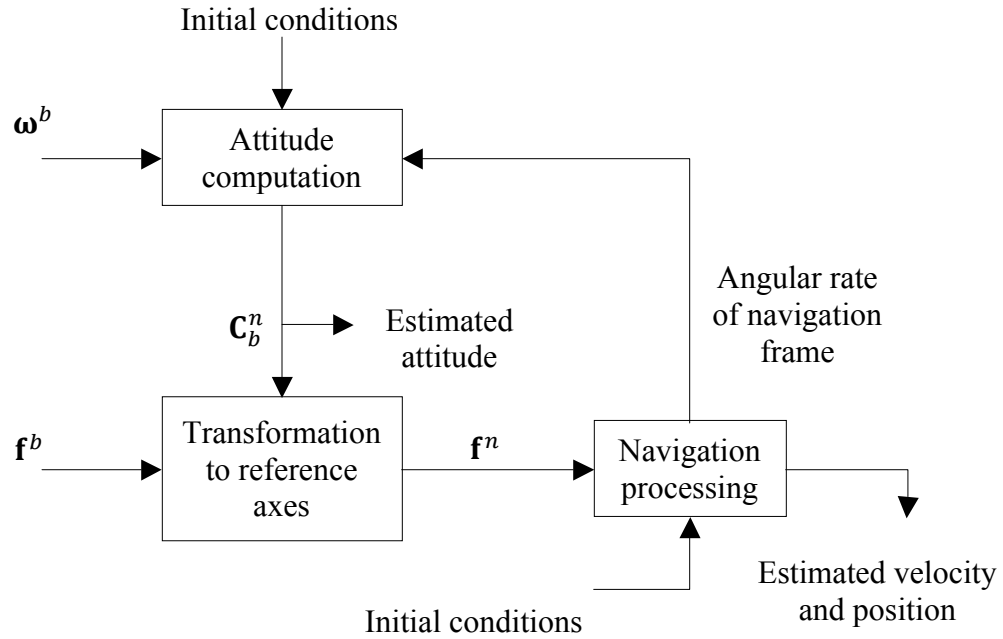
Initial conditions

$\boldsymbol{\omega}^b$

Attitude computation

Angular rate of navigation frame

$\mathbf{C}_b^n$

Estimated attitude

$\mathbf{f}^b$

Transformation to reference axes

$\mathbf{f}^n$

Navigation processing

Estimated velocity and position

Initial conditions